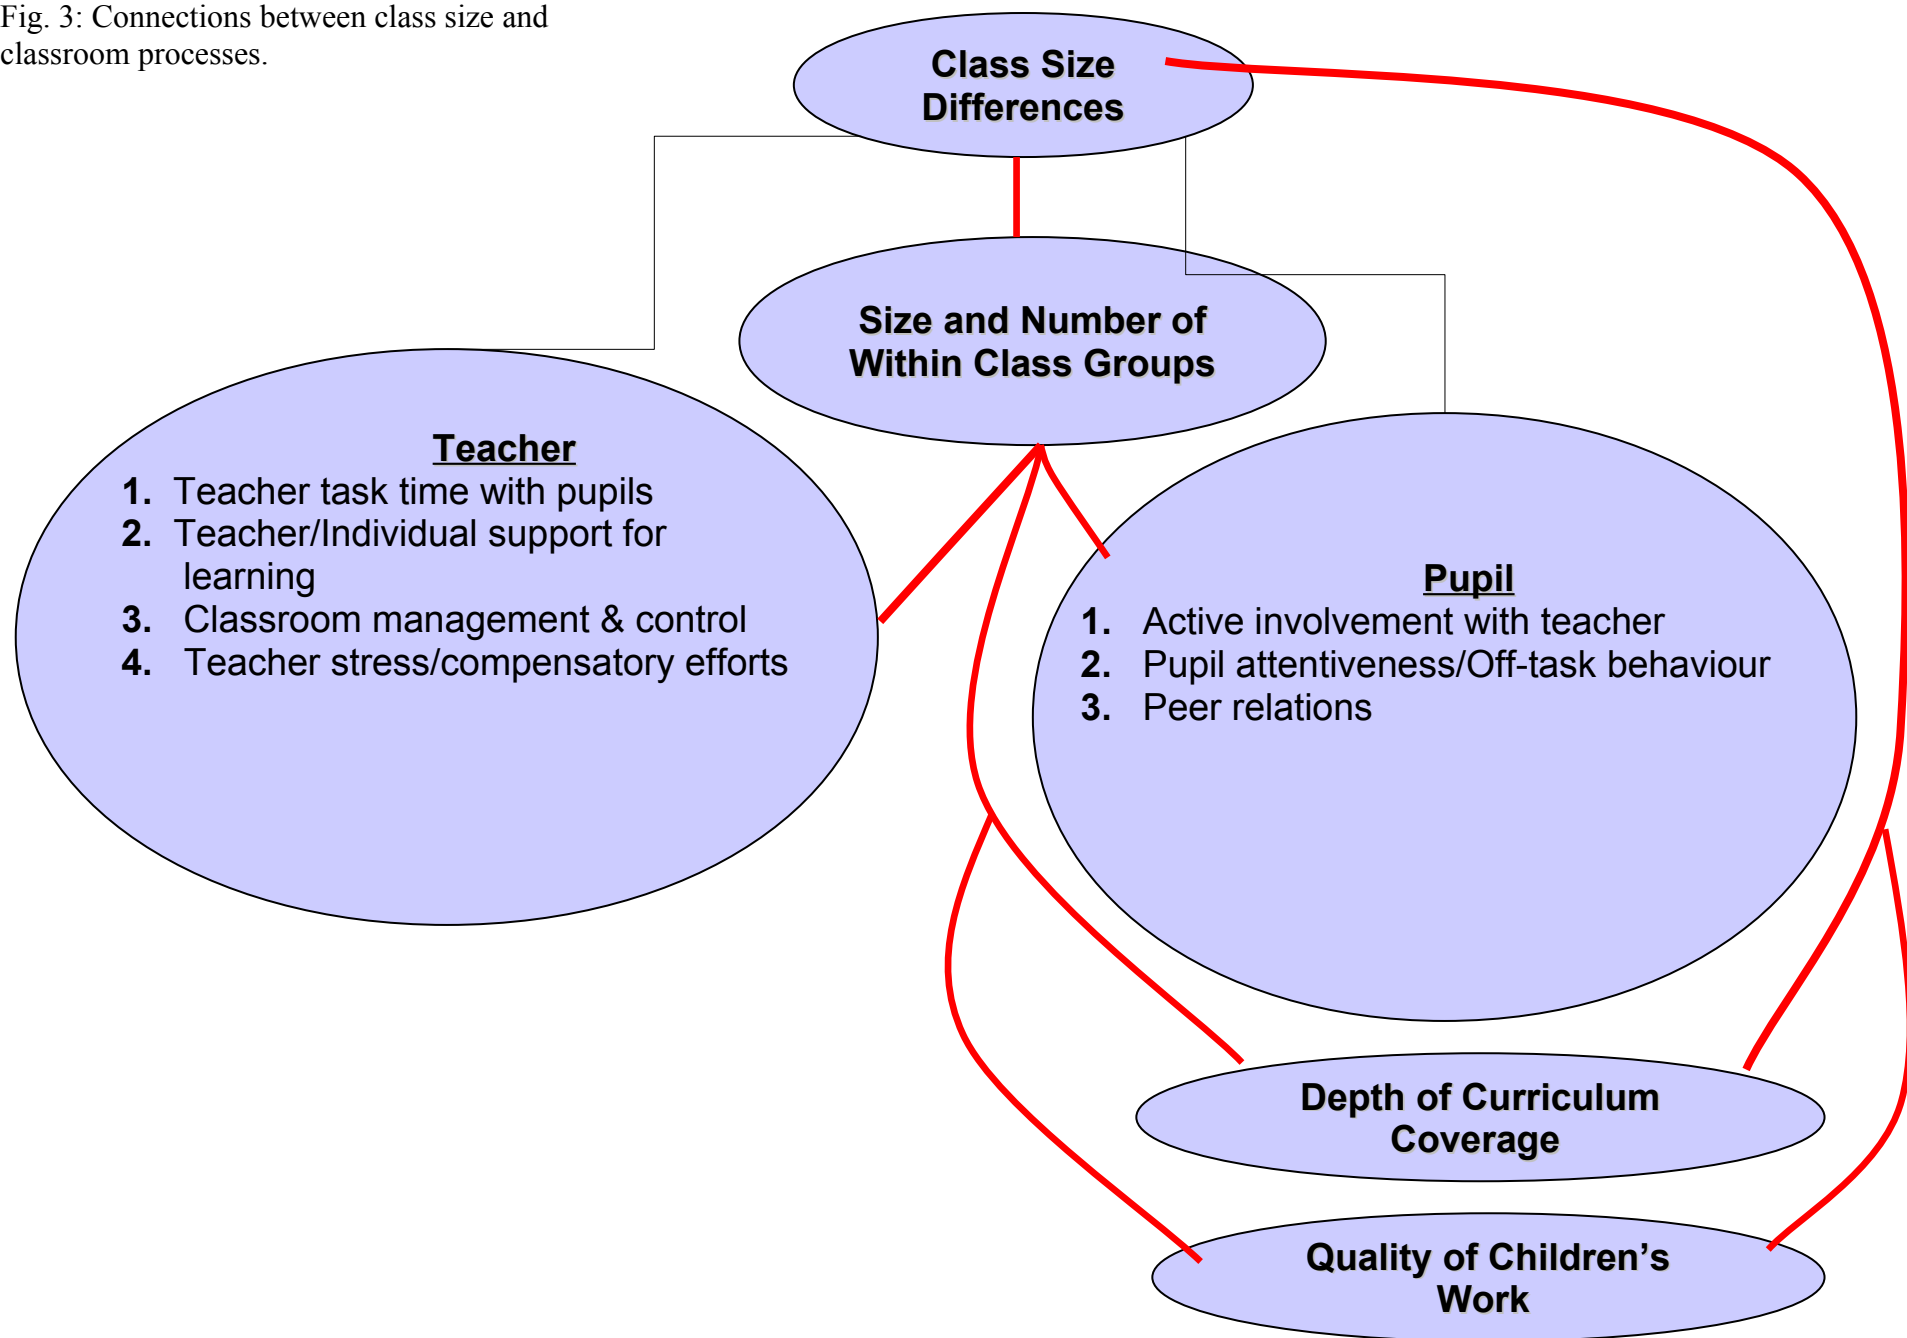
Fig. 3: Connections between class size and classroom processes.

Class Size Differences

Size and Number of Within Class Groups

Teacher
1. Teacher task time with pupils
2. Teacher/Individual support for learning
3. Classroom management & control
4. Teacher stress/compensatory efforts

Pupil
1. Active involvement with teacher
2. Pupil attentiveness/Off-task behaviour
3. Peer relations

Depth of Curriculum Coverage

Quality of Children’s Work